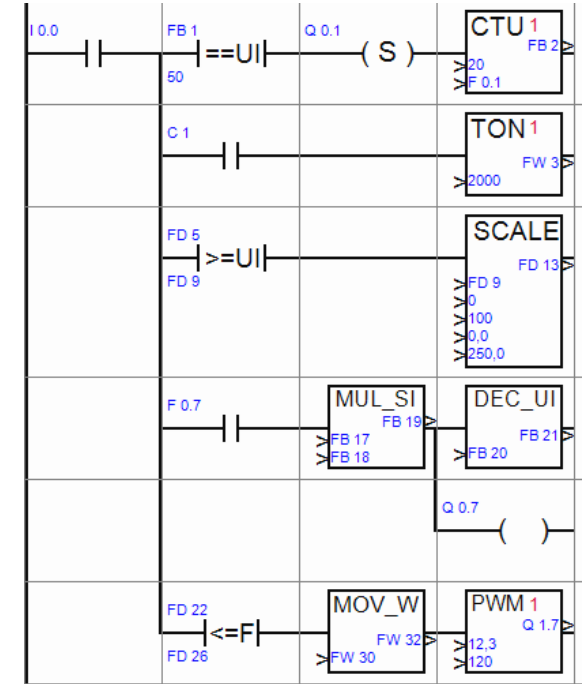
I 0.0

FB 1
==UI
50

Q 0.1
( S )

CTU 1
FB 2
20
F 0.1

C 1

TON 1
FW 3
2000

FD 5
>=UI
FD 9

SCALE
FD 13
FD 9
0
100
0,0
250,0

F 0.7

MUL_SI
FB 19
FB 17
FB 18

DEC_UI
FB 21
FB 20

Q 0.7
( )

FD 22
<=F
FD 26

MOV_W
FW 32
FW 30

PWM 1
Q 1.7
12,3
120